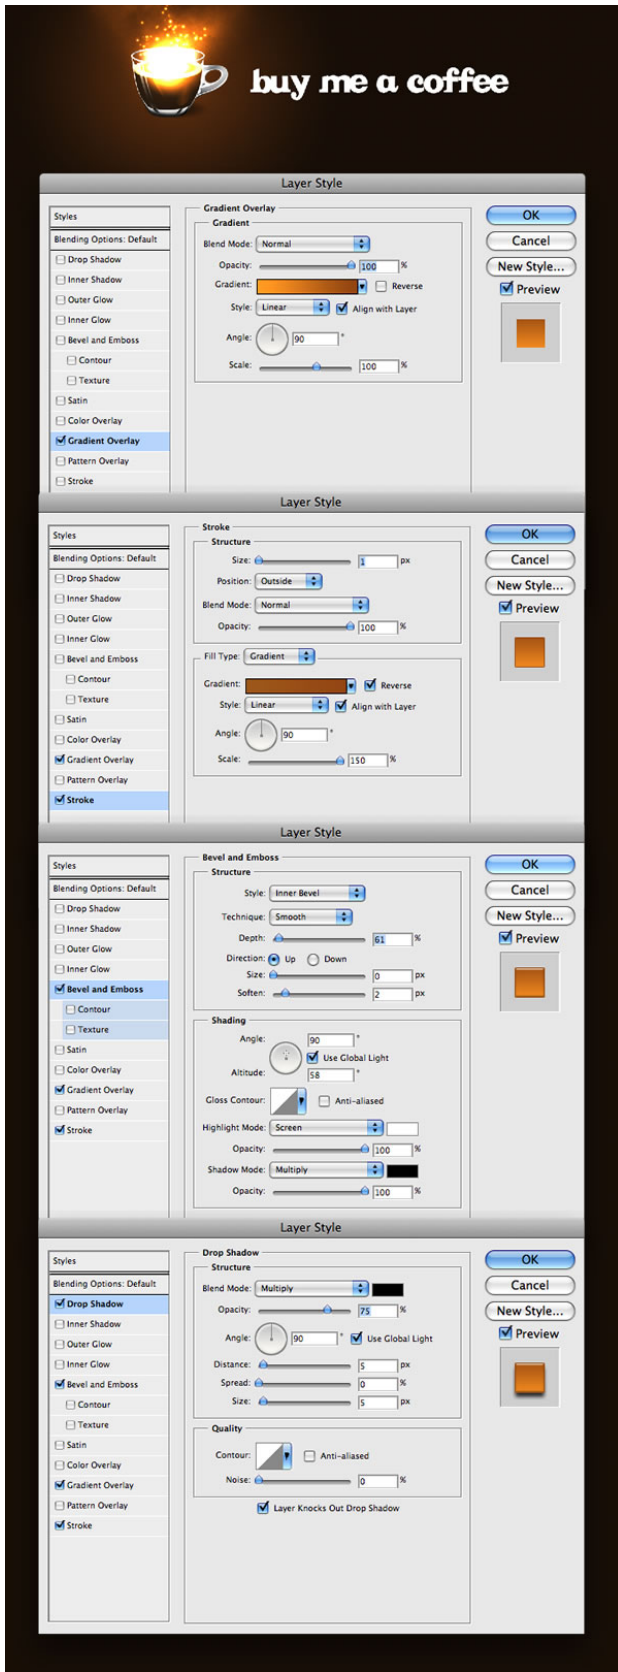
buy me a coffee

Layer Style

Styles
Blending Options: Default
Drop Shadow
Inner Shadow
Outer Glow
Inner Glow
Bevel and Emboss
Contour
Texture
Satin
Color Overlay
Gradient Overlay
Pattern Overlay
Stroke

Gradient Overlay
Gradient
Blend Mode: Normal
Opacity: 100 %
Gradient: Reverse
Style: Linear Align with Layer
Angle: 90 °
Scale: 100 %

OK
Cancel
New Style...
Preview

Layer Style

Styles
Blending Options: Default
Drop Shadow
Inner Shadow
Outer Glow
Inner Glow
Bevel and Emboss
Contour
Texture
Satin
Color Overlay
Gradient Overlay
Pattern Overlay
Stroke

Stroke
Structure
Size: 1 px
Position: Outside
Blend Mode: Normal
Opacity: 100 %

Fill Type: Gradient
Gradient: Reverse
Style: Linear Align with Layer
Angle: 90 °
Scale: 150 %

OK
Cancel
New Style...
Preview

Layer Style

Styles
Blending Options: Default
Drop Shadow
Inner Shadow
Outer Glow
Inner Glow
Bevel and Emboss
Contour
Texture
Satin
Color Overlay
Gradient Overlay
Pattern Overlay
Stroke

Bevel and Emboss
Structure
Style: Inner Bevel
Technique: Smooth
Depth: 61 %
Direction: Up Down
Size: 0 px
Soften: 2 px

Shading
Angle: 90 °
Use Global Light
Altitude: 58 °
Gloss Contour: Anti-aliased
Highlight Mode: Screen
Opacity: 100 %
Shadow Mode: Multiply
Opacity: 100 %

OK
Cancel
New Style...
Preview

Layer Style

Styles
Blending Options: Default
Drop Shadow
Inner Shadow
Outer Glow
Inner Glow
Bevel and Emboss
Contour
Texture
Satin
Color Overlay
Gradient Overlay
Pattern Overlay
Stroke

Drop Shadow
Structure
Blend Mode: Multiply
Opacity: 75 %
Angle: 90 ° Use Global Light
Distance: 5 px
Spread: 0 %
Size: 5 px

Quality
Contour: Anti-aliased
Noise: 0 %
Layer Knocks Out Drop Shadow

OK
Cancel
New Style...
Preview